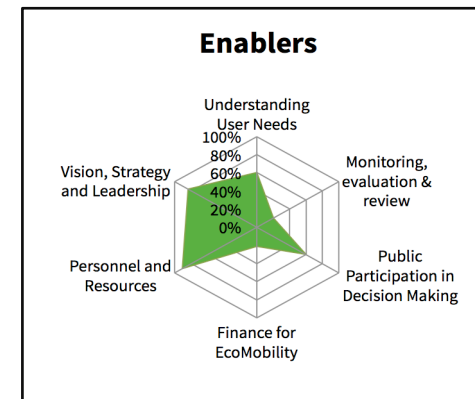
Enablers

Understanding User Needs

100%
80%
60%
40%
20%
0%

Monitoring, evaluation & review

Public Participation in Decision Making

Finance for EcoMobility

Personnel and Resources

Vision, Strategy and Leadership